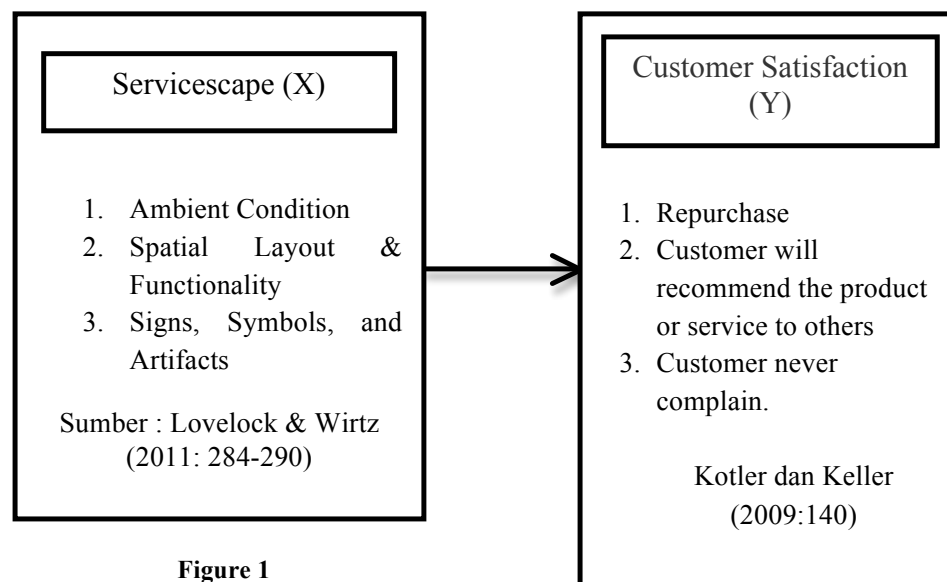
Servicescape (X)

1. Ambient Condition
2. Spatial Layout & Functionality
3. Signs, Symbols, and Artifacts

Sumber : Lovelock & Wirtz (2011: 284-290)

Customer Satisfaction (Y)

1. Repurchase
2. Customer will recommend the product or service to others
3. Customer never complain.

Kotler dan Keller (2009:140)

Figure 1